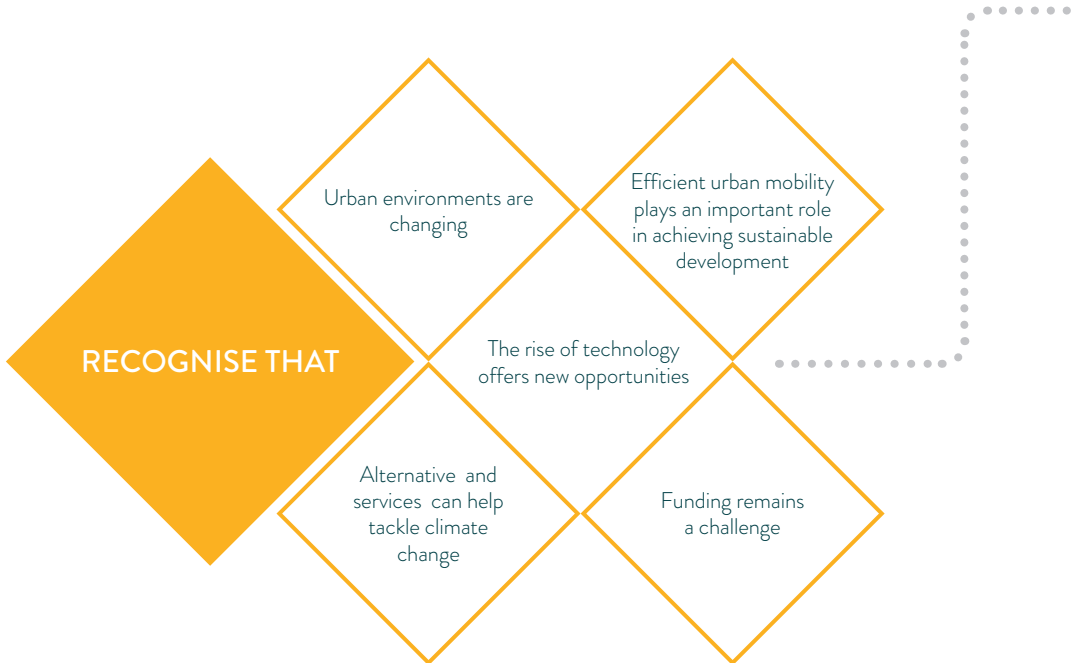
RECOGNISE THAT

Urban environments are changing

Efficient urban mobility plays an important role in achieving sustainable development

The rise of technology offers new opportunities

Alternative and services can help tackle climate change

Funding remains a challenge